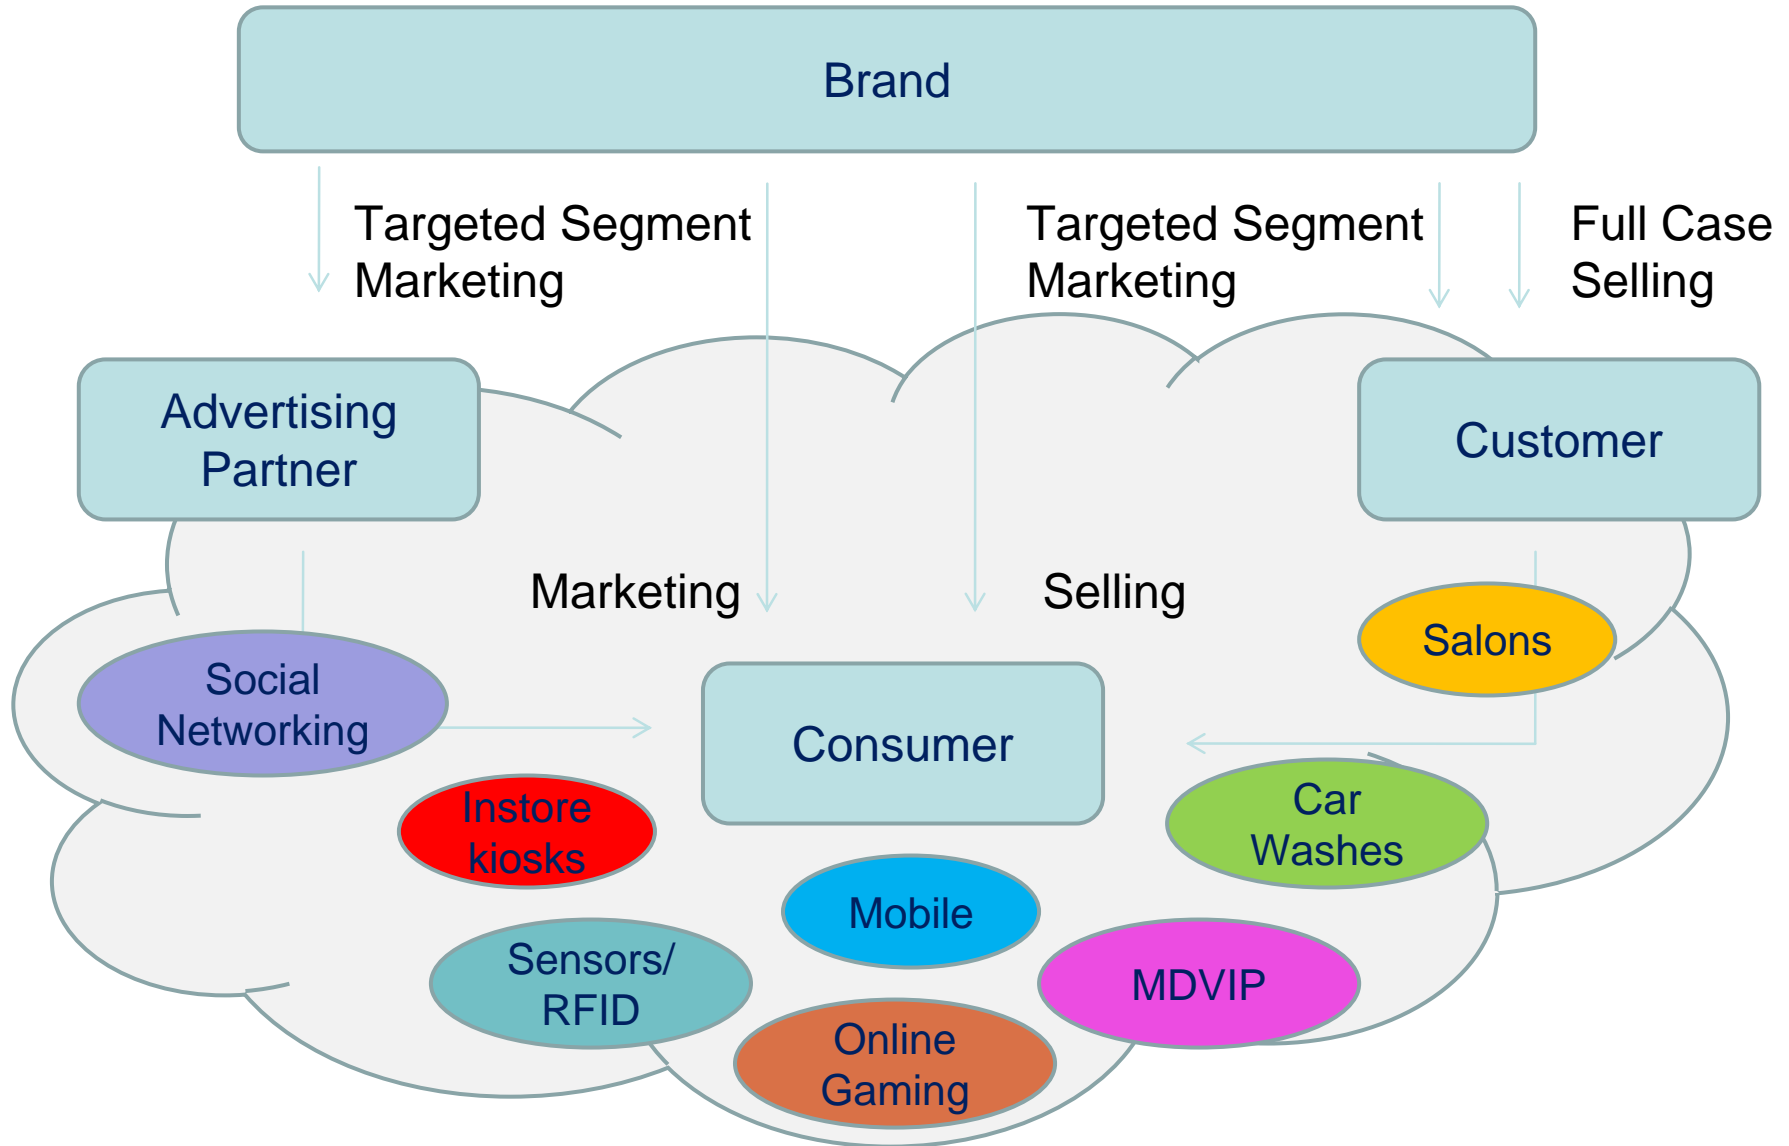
Brand

Targeted Segment Marketing

Targeted Segment Marketing

Full Case Selling

Advertising Partner

Customer

Marketing

Selling

Salons

Social Networking

Consumer

Car Washes

Instore kiosks

Mobile

Sensors/ RFID

MDVIP

Online Gaming